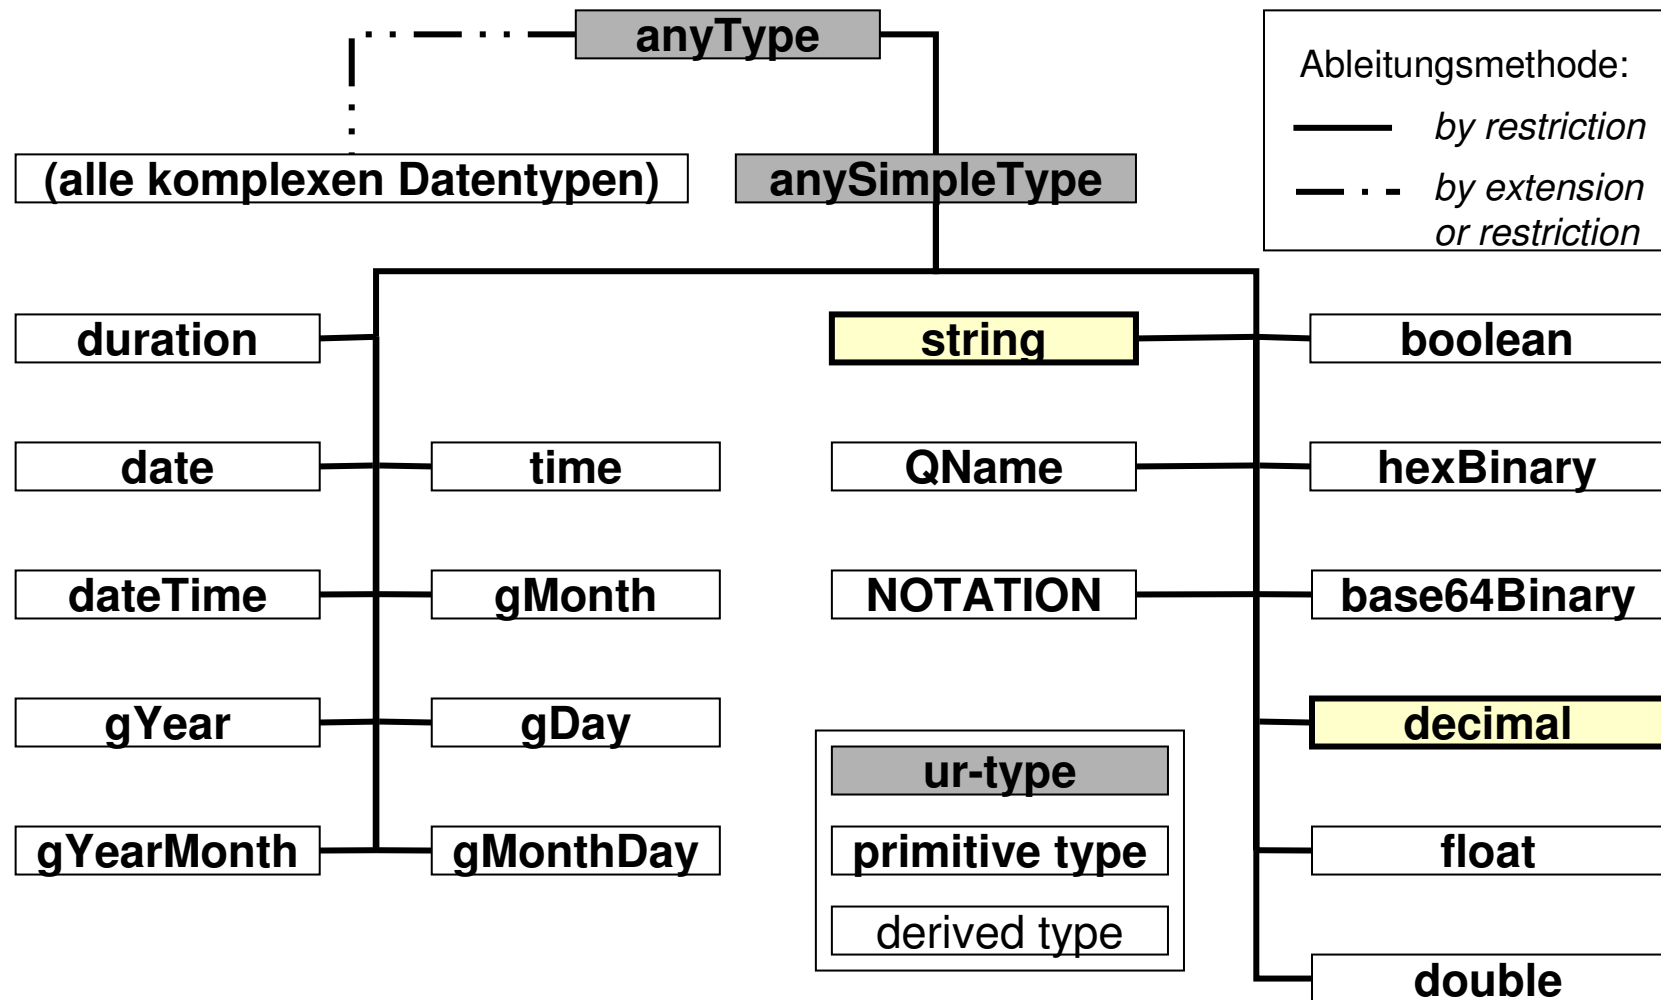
anyType

Ableitungsmethode:
by restriction
by extension or restriction

(alle komplexen Datentypen)

anySimpleType

duration

string

boolean

date

time

QName

hexBinary

dateTime

gMonth

NOTATION

base64Binary

gYear

gDay

decimal

gYearMonth

gMonthDay

float

double

ur-type
primitive type
derived type